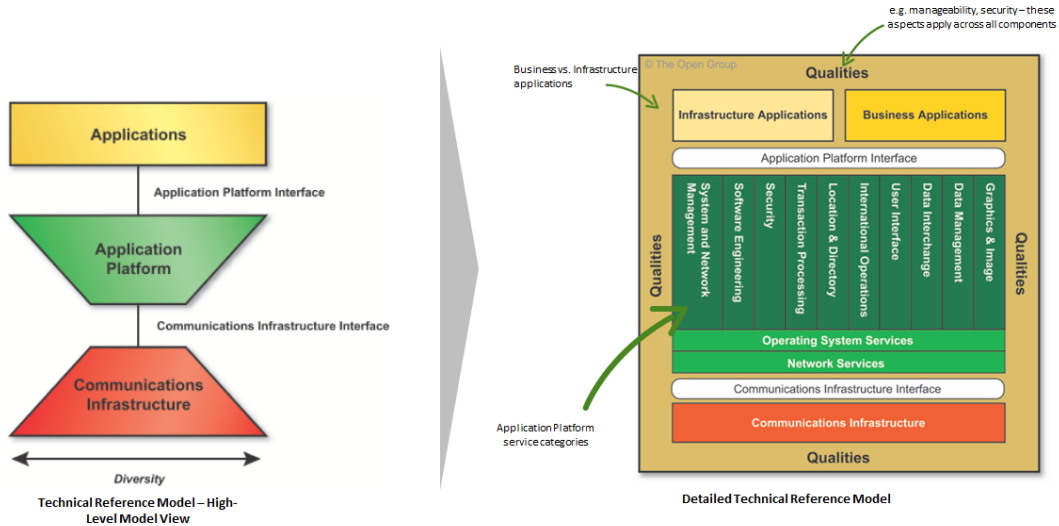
Applications

Application Platform Interface

Application Platform

Communications Infrastructure Interface

Communications Infrastructure

Diversity

Technical Reference Model – High-Level Model View

e.g. manageability, security – these aspects apply across all components

Business vs. Infrastructure applications

© The Open Group

Qualities

Infrastructure Applications

Business Applications

Application Platform Interface

Qualities

System and Network Management

Software Engineering

Security

Transaction Processing

Location & Directory

International Operations

User Interface

Data Interchange

Data Management

Graphics & Image

Qualities

Operating System Services

Network Services

Communications Infrastructure Interface

Communications Infrastructure

Qualities

Application Platform service categories

Detailed Technical Reference Model